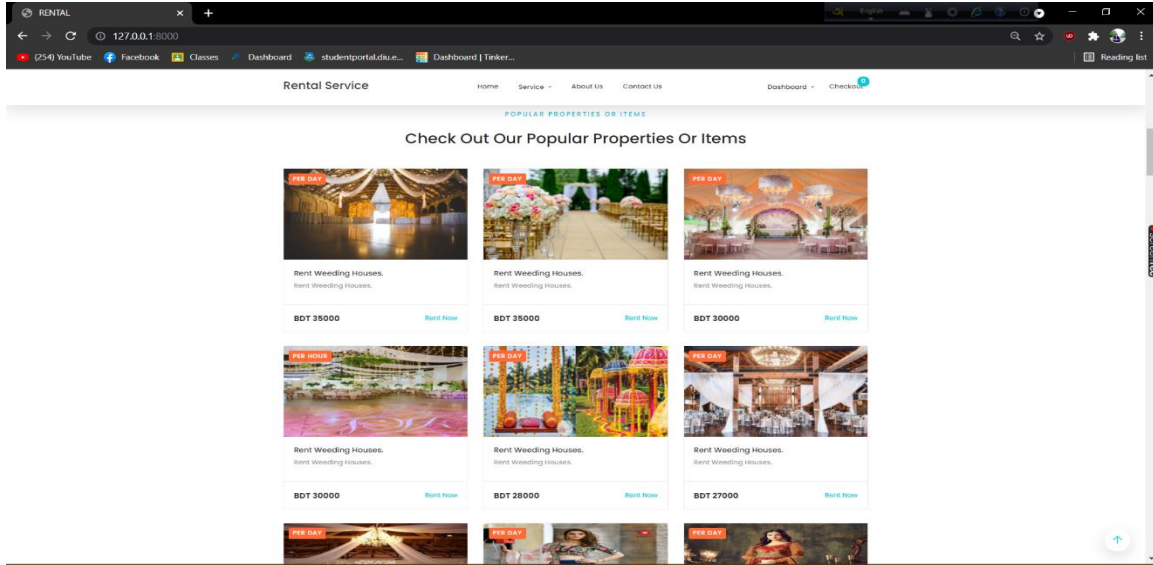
RENTAL

127.0.0.1:8000

(254) YouTube Facebook Classes Dashboard studentportal.diu.e... Dashboard | Tinker...

Reading list

Rental Service

Home Service About Us Contact Us

Dashboard Checkout 0

POPULAR PROPERTIES OR ITEMS

Check Out Our Popular Properties Or Items

PER DAY
Rent Weeding Houses.
Rent Weeding Houses.
BDT 35000 Rent Now

PER DAY
Rent Weeding Houses.
Rent Weeding Houses.
BDT 35000 Rent Now

PER DAY
Rent Weeding Houses.
Rent Weeding Houses.
BDT 30000 Rent Now

PER HOUR
Rent Weeding Houses.
Rent Weeding Houses.
BDT 30000 Rent Now

PER DAY
Rent Weeding Houses.
Rent Weeding Houses.
BDT 28000 Rent Now

PER DAY
Rent Weeding Houses.
Rent Weeding Houses.
BDT 27000 Rent Now

PER DAY

PER DAY

PER DAY